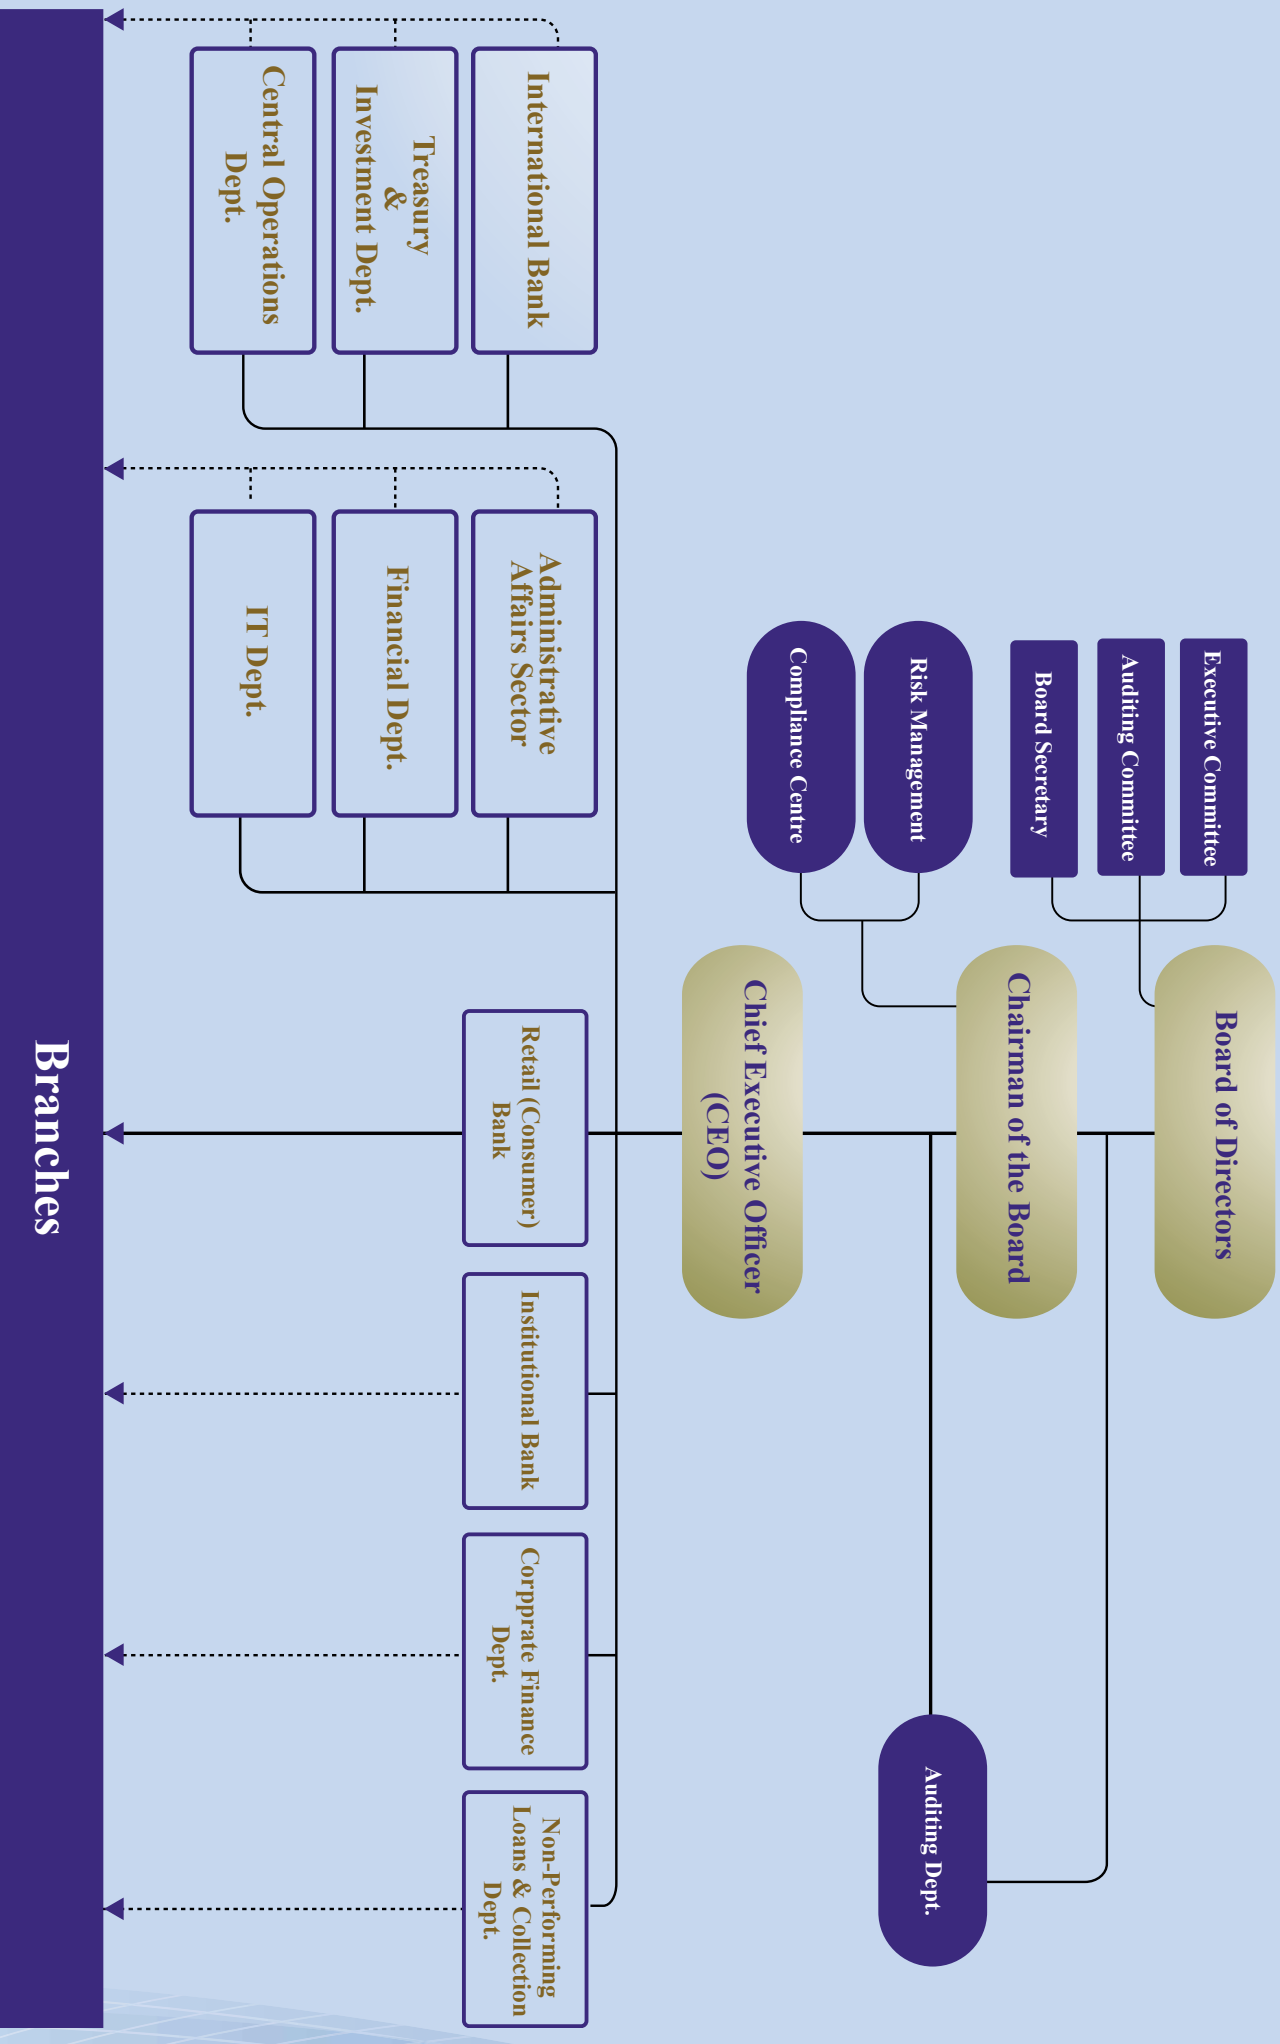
Board of Directors

Executive Committee

Auditing Committee

Board Secretary

Chairman of the Board

Risk Management

Compliance Centre

Chief Executive Officer (CEO)

Auditing Dept.

International Bank

Treasury & Investment Dept.

Central Operations Dept.

Administrative Affairs Sector

Financial Dept.

IT Dept.

Retail (Consumer) Bank

Institutional Bank

Corpprate Finance Dept.

Non-Performing Loans & Collection Dept.

Branches